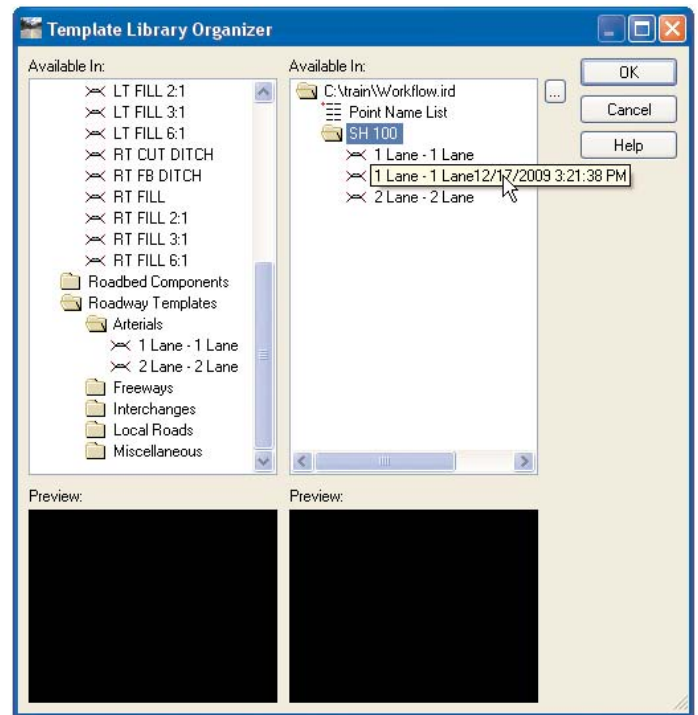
Template Library Organizer

Available In:

LT FILL 2:1
LT FILL 3:1
LT FILL 6:1
RT CUT DITCH
RT FB DITCH
RT FILL
RT FILL 2:1
RT FILL 3:1
RT FILL 6:1
Roadbed Components
Roadway Templates
Arterials
1 Lane - 1 Lane
2 Lane - 2 Lane
Freeways
Interchanges
Local Roads
Miscellaneous

Available In:

C:\train\Workflow.ird
Point Name List
SH 100
1 Lane - 1 Lane
1 Lane - 1 Lane12/17/2009 3:21:38 PM
2 Lane - 2 Lane

...

OK
Cancel
Help

Preview:

Preview: